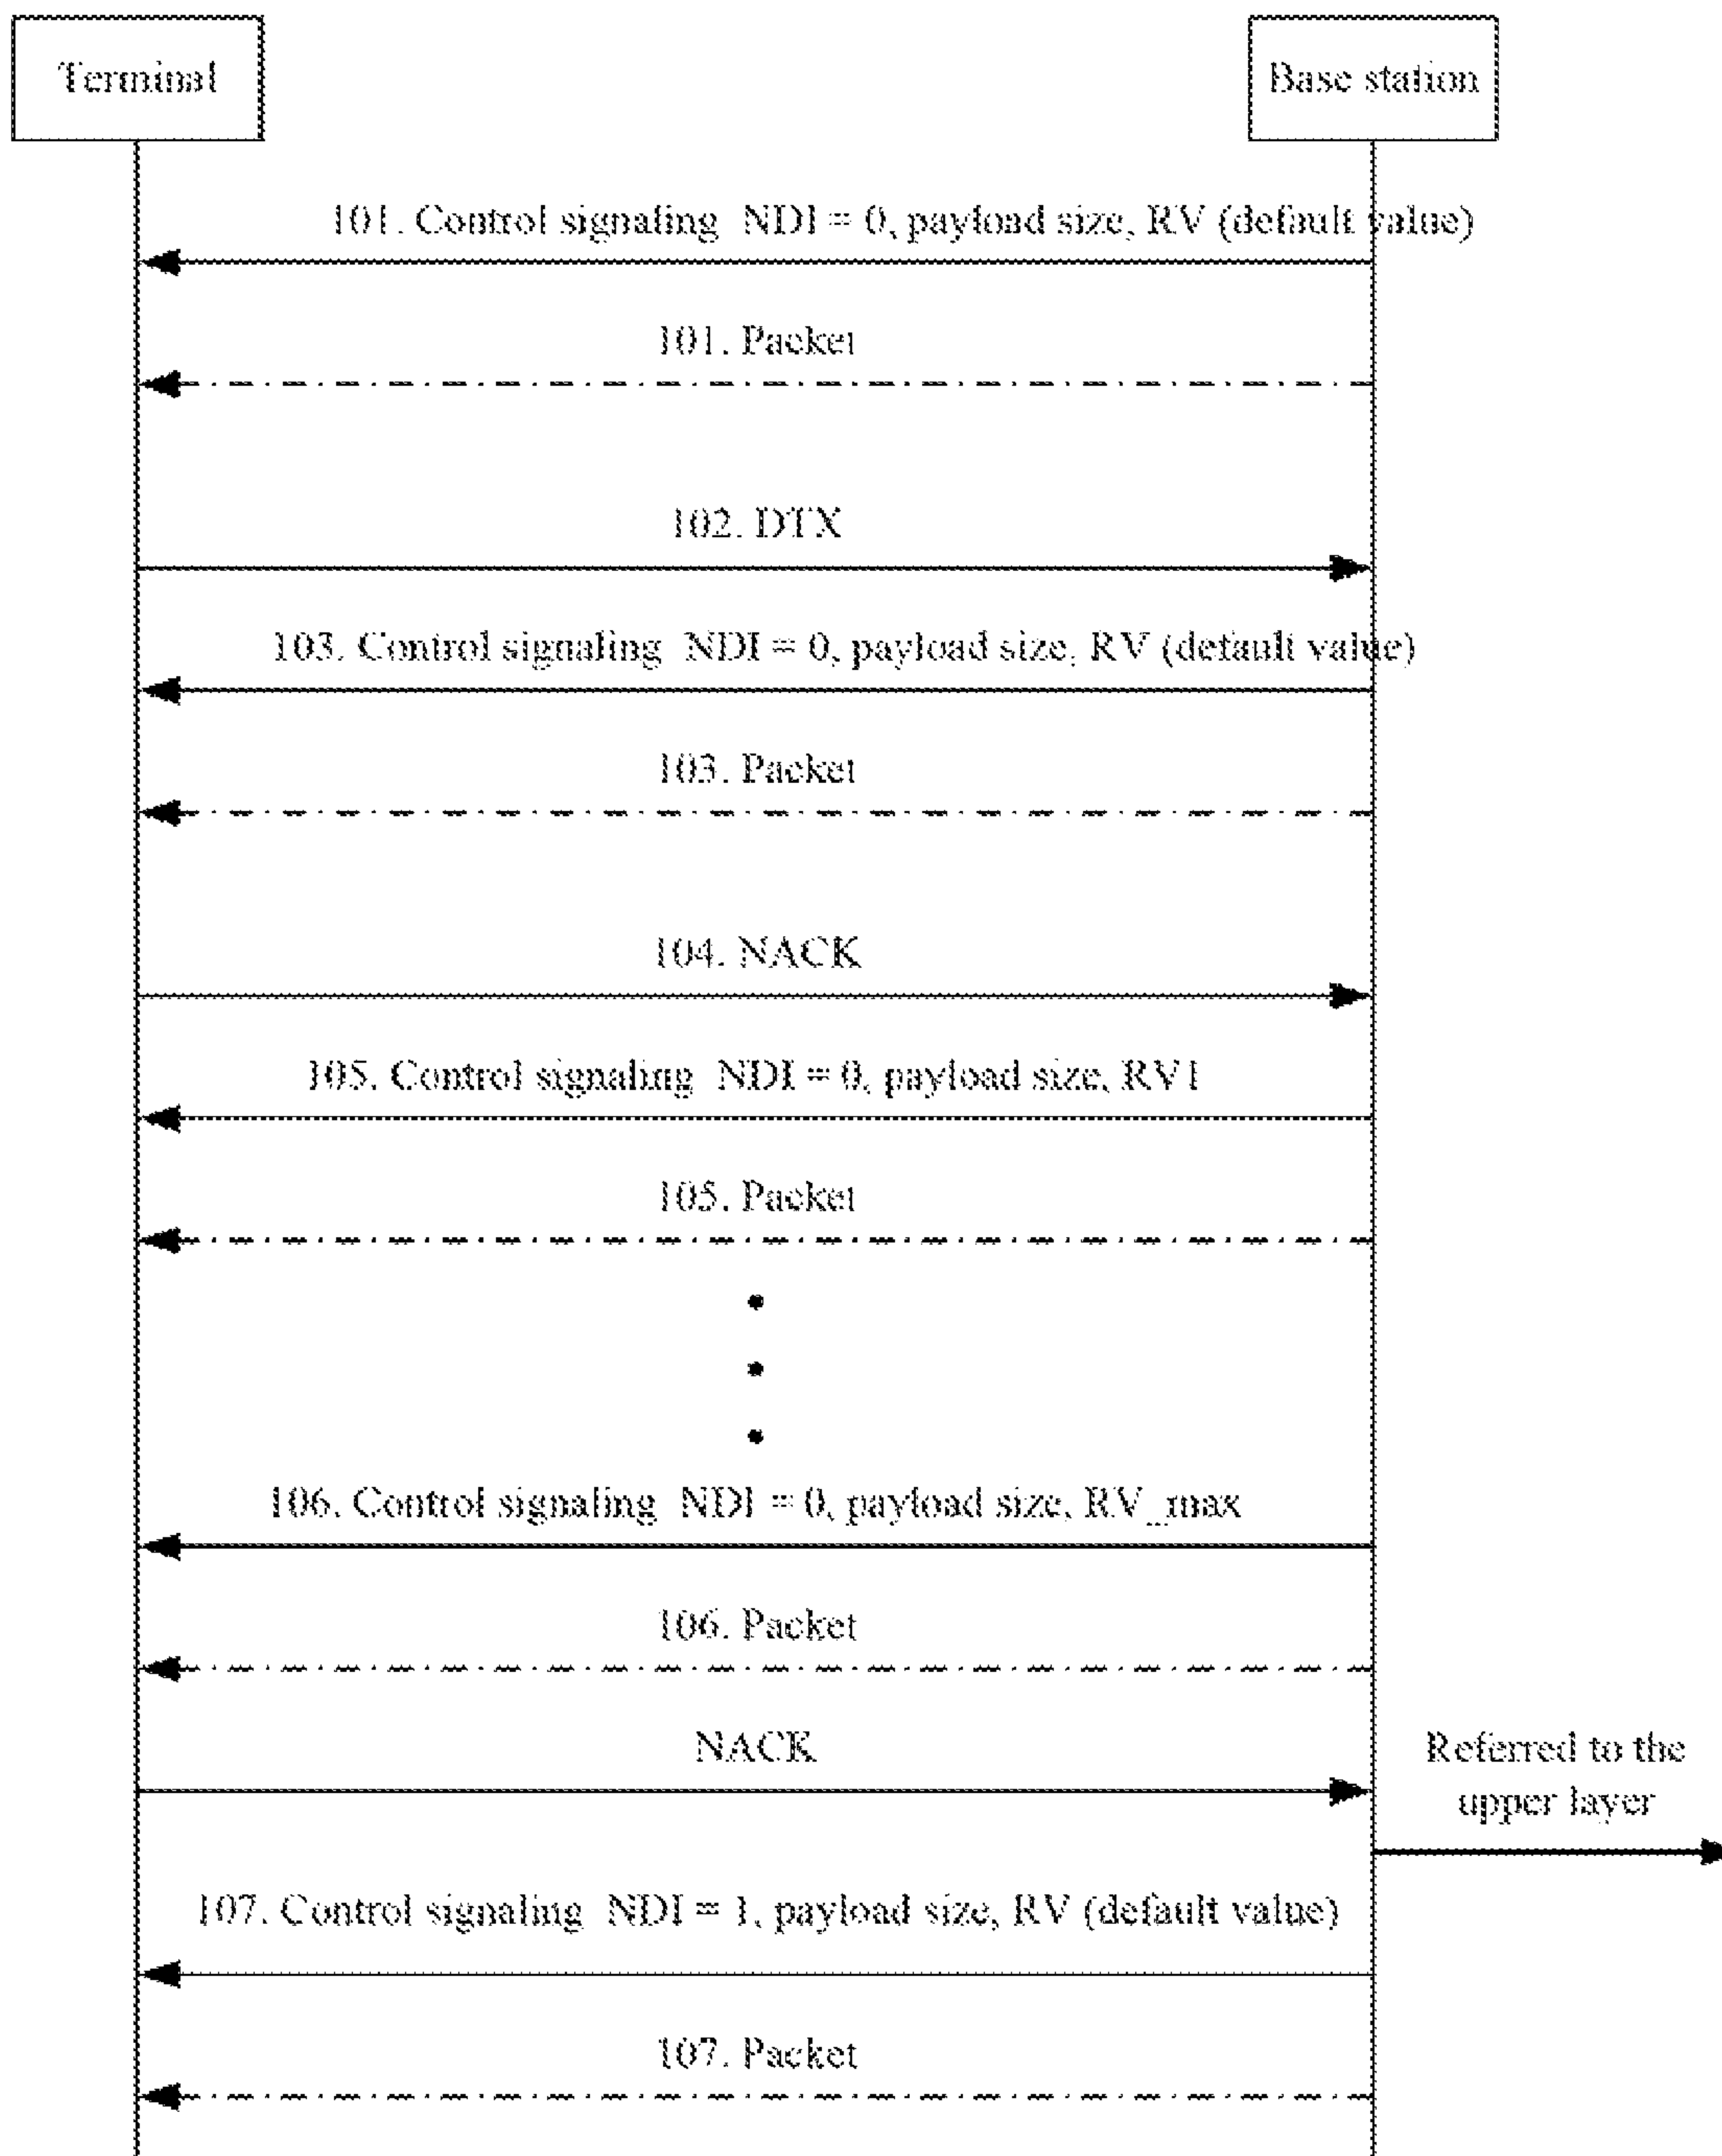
Terminal

Base station

101. Control signaling NDI = 0, payload size, RV (default value)

101. Packet

102. DTX

103. Control signaling NDI = 0, payload size, RV (default value)

103. Packet

104. NACK

105. Control signaling NDI = 0, payload size, RV1

105. Packet

106. Control signaling NDI = 0, payload size, RV_max

106. Packet

NACK

Referred to the upper layer

107. Control signaling NDI = 1, payload size, RV (default value)

107. Packet